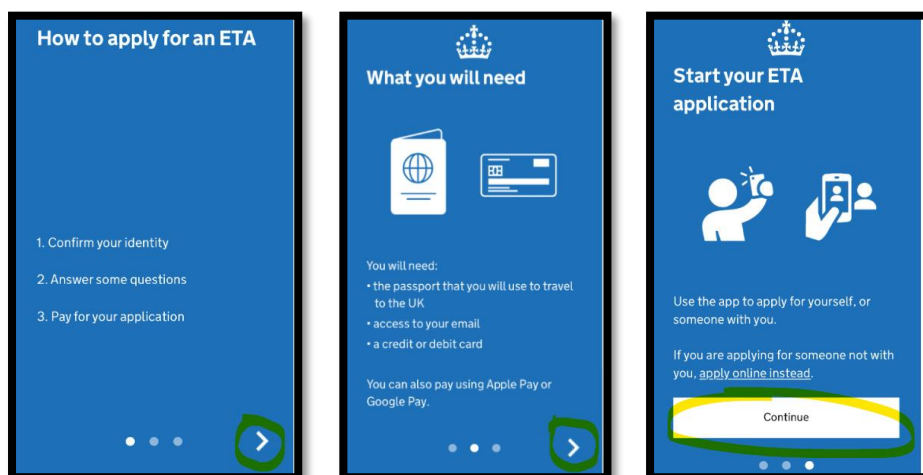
How to apply for an ETA

1. Confirm your identity

2. Answer some questions

3. Pay for your application

What you will need

You will need:
• the passport that you will use to travel to the UK
• access to your email
• a credit or debit card

You can also pay using Apple Pay or Google Pay.

Start your ETA application

Use the app to apply for yourself, or someone with you.

If you are applying for someone not with you, apply online instead.

Continue